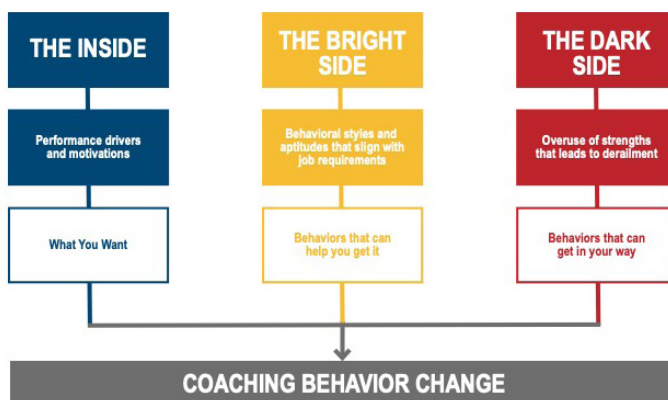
THE INSIDE

Performance drivers and motivations

What You Want

THE BRIGHT SIDE

Behavioral styles and aptitudes that align with job requirements

Behaviors that can help you get it

THE DARK SIDE

Overuse of strengths that leads to derailment

Behaviors that can get in your way

COACHING BEHAVIOR CHANGE